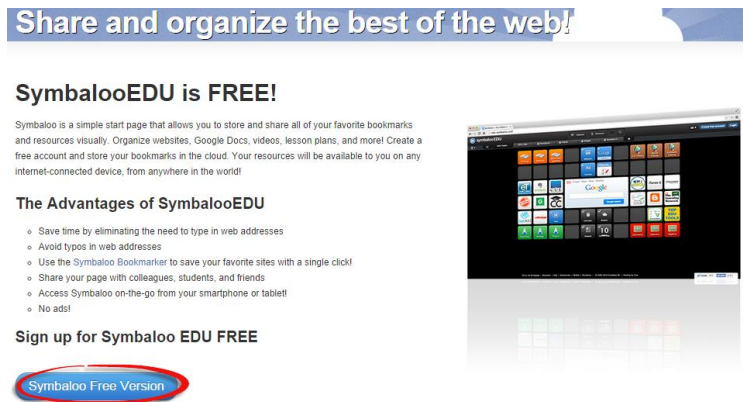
Share and organize the best of the web!

SymbalooEDU is FREE!

Symbaloo is a simple start page that allows you to store and share all of your favorite bookmarks and resources visually. Organize websites, Google Docs, videos, lesson plans, and more! Create a free account and store your bookmarks in the cloud. Your resources will be available to you on any internet-connected device, from anywhere in the world!

The Advantages of SymbalooEDU

- Save time by eliminating the need to type in web addresses
- Avoid typos in web addresses
- Use the Symbaloo Bookmarker to save your favorite sites with a single click!
- Share your page with colleagues, students, and friends
- Access Symbaloo on-the-go from your smartphone or tablet!
- No ads!

Sign up for Symbaloo EDU FREE

Symbaloo Free Version